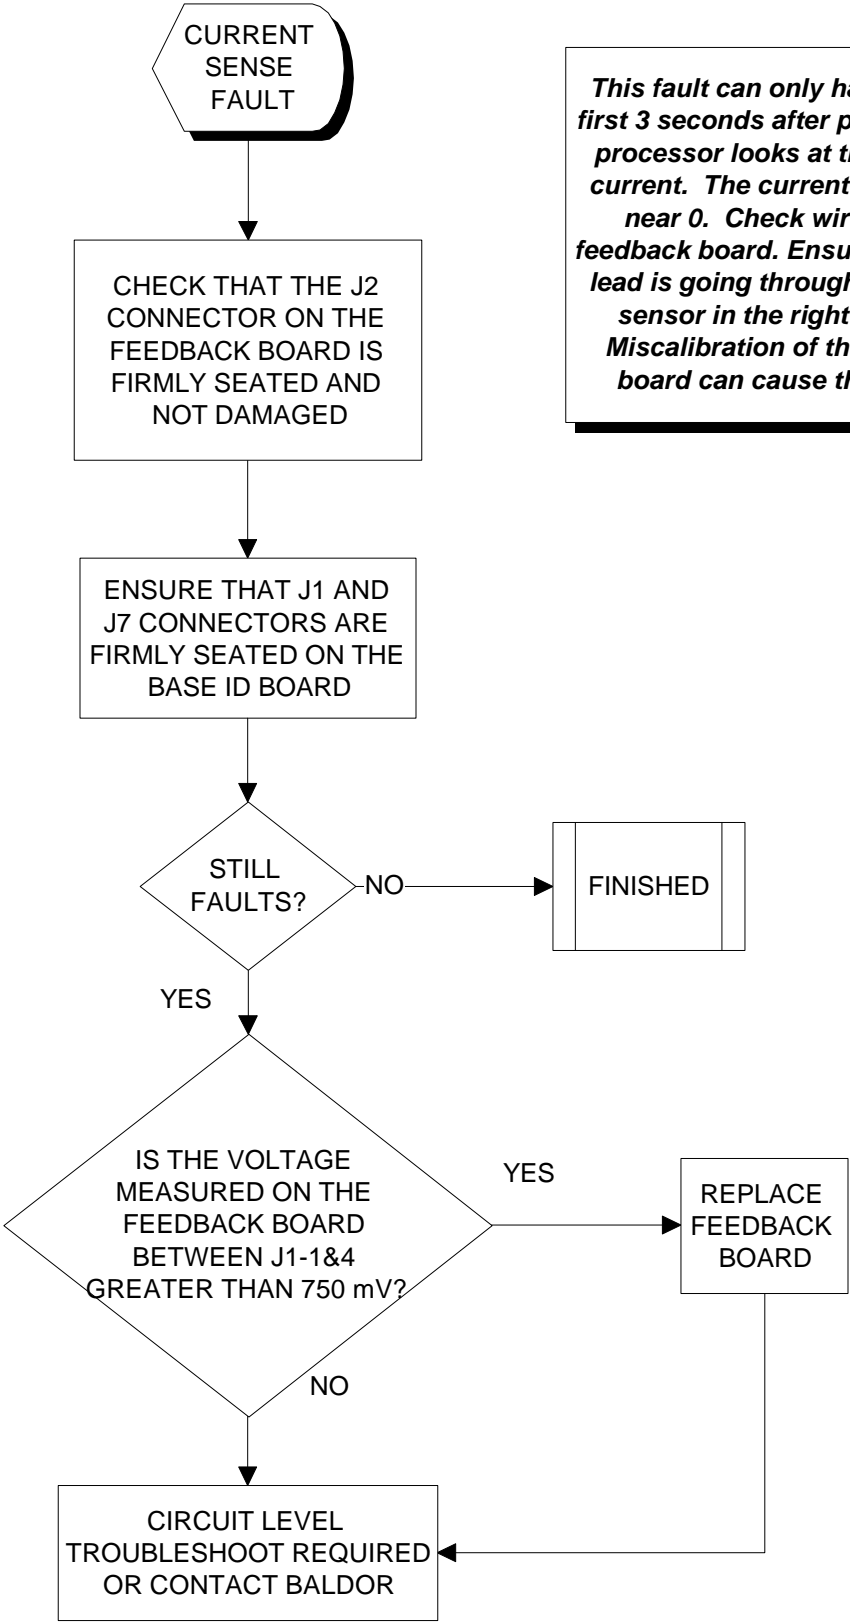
CURRENT SENSE FAULT

This fault can only ha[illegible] first 3 seconds after p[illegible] processor looks at t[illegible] current. The current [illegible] near 0. Check wir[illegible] feedback board. Ensu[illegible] lead is going through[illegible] sensor in the right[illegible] Miscalibration of th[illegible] board can cause th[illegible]

CHECK THAT THE J2 CONNECTOR ON THE FEEDBACK BOARD IS FIRMLY SEATED AND NOT DAMAGED

ENSURE THAT J1 AND J7 CONNECTORS ARE FIRMLY SEATED ON THE BASE ID BOARD

STILL FAULTS?

NO

FINISHED

YES

IS THE VOLTAGE MEASURED ON THE FEEDBACK BOARD BETWEEN J1-1&4 GREATER THAN 750 mV?

YES

REPLACE FEEDBACK BOARD

NO

CIRCUIT LEVEL TROUBLESHOOT REQUIRED OR CONTACT BALDOR